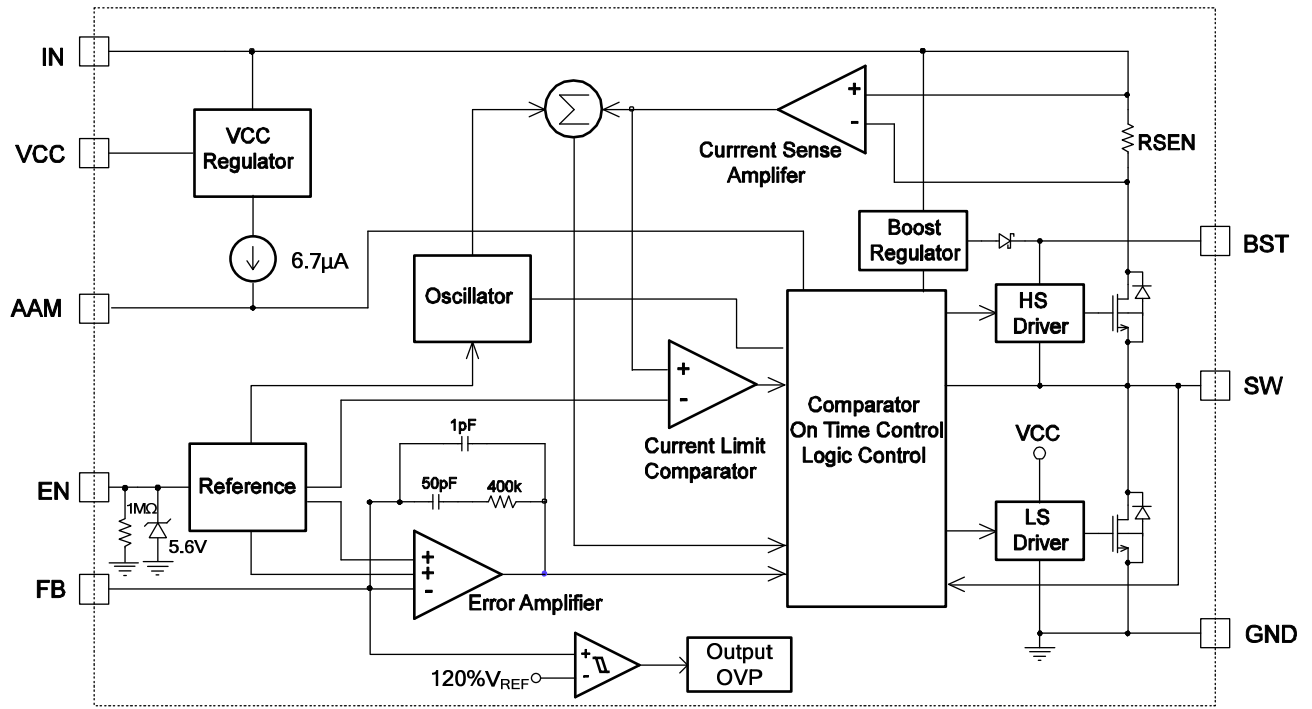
IN

VCC

VCC Regulator

$\sum$

+

-

Currrent Sense Amplifer

RSEN

Boost Regulator

BST

6.7µA

AAM

Oscillator

HS Driver

+

-

SW

Comparator On Time Control Logic Control

Current Limit Comparator

1pF

VCC

EN

Reference

50pF

400k

1MΩ

5.6V

+

+

-

LS Driver

FB

Error Amplifier

GND

120%V$_{REF}$

+

-

Output OVP